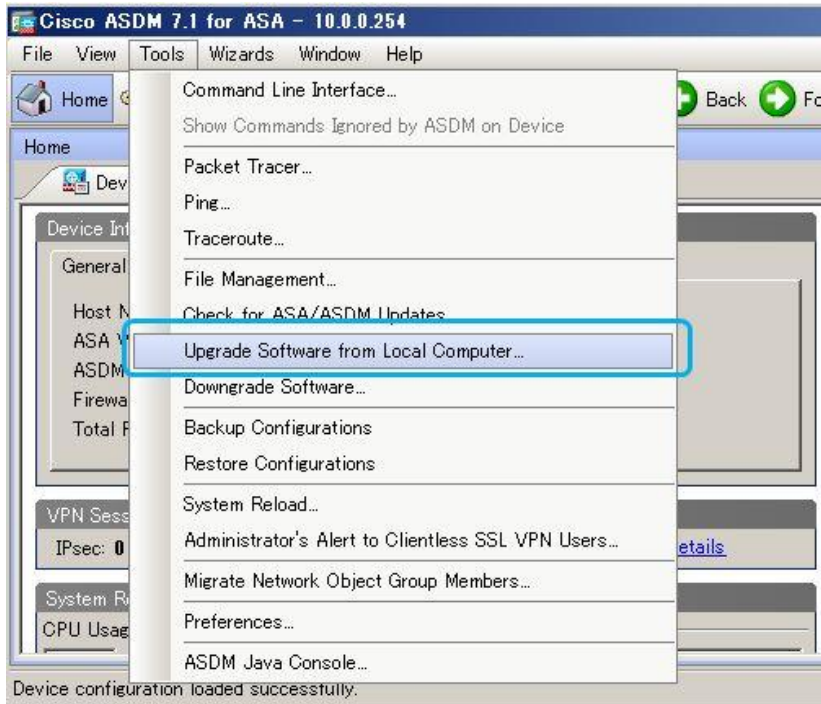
Cisco ASDM 7.1 for ASA - 10.0.0.254

File View Tools Wizards Window Help

Home Back Fo

Home

Dev

Device Inf

General

Host N
ASA V
ASDM
Firewa
Total F

VPN Sess

IPsec: 0

etails

System R

CPU Usag

Command Line Interface...
Show Commands Ignored by ASDM on Device
Packet Tracer...
Ping...
Traceroute...
File Management...
Check for ASA/ASDM Updates...
Upgrade Software from Local Computer...
Downgrade Software...
Backup Configurations
Restore Configurations
System Reload...
Administrator's Alert to Clientless SSL VPN Users...
Migrate Network Object Group Members...
Preferences...
ASDM Java Console...

Device configuration loaded successfully.